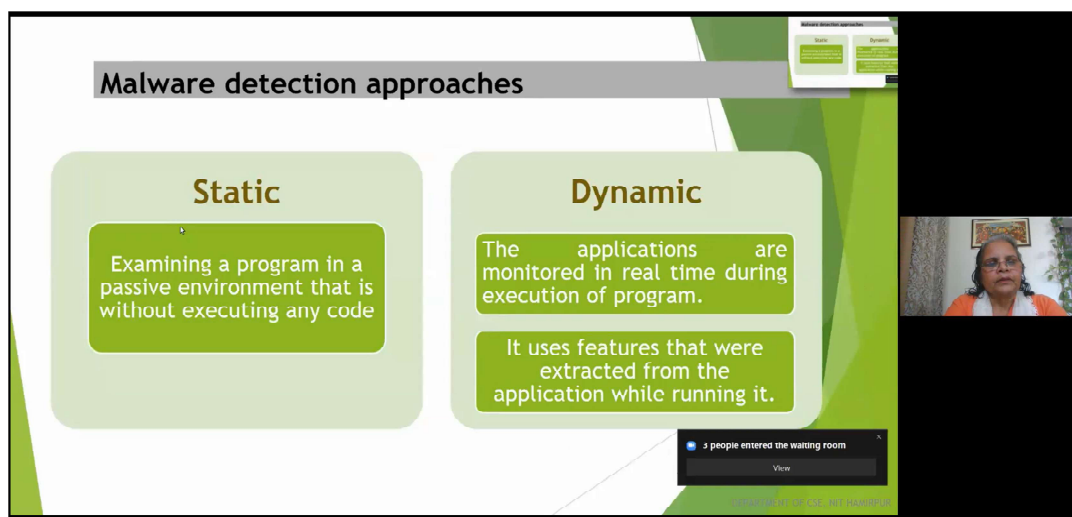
Malware detection approaches

Static

Examining a program in a passive environment that is without executing any code

Dynamic

The applications are monitored in real time during execution of program.

It uses features that were extracted from the application while running it.

3 people entered the waiting room

View

DEPARTMENT OF CSE, NIT HAMIRPUR